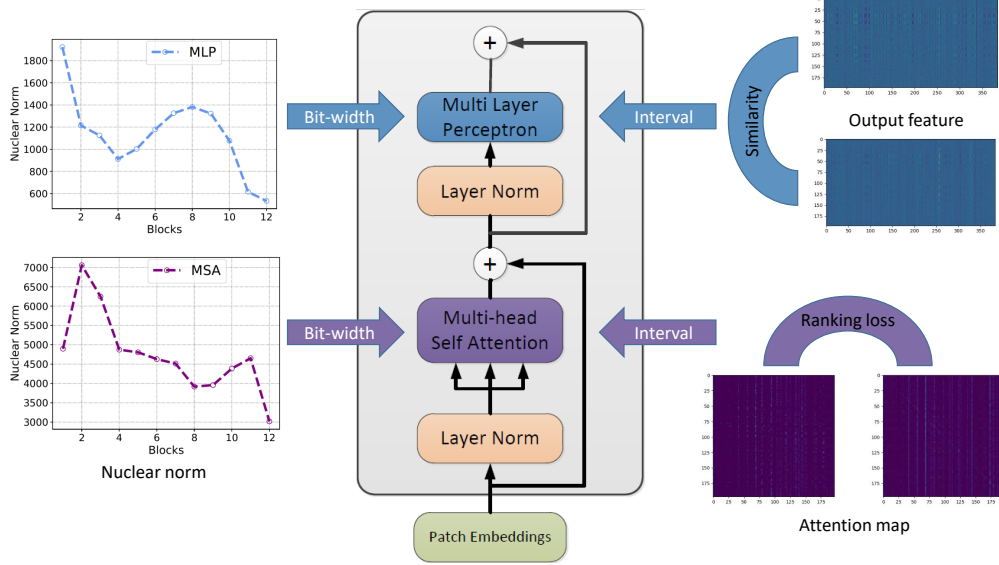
MLP

Nuclear Norm

1800
1600
1400
1200
1000
800
600

2 4 6 8 10 12

Blocks

MSA

Nuclear Norm

7000
6500
6000
5500
5000
4500
4000
3500
3000

2 4 6 8 10 12

Blocks

Nuclear norm

Bit-width

Bit-width

+

Multi Layer Perceptron

Layer Norm

+

Multi-head Self Attention

Layer Norm

Patch Embeddings

Interval

Interval

Similarity

25
50
75
100
125
150
175

0 50 100 150 200 250 300 350

Output feature

0
25
50
75
100
125
150
175

0 50 100 150 200 250 300 350

Ranking loss

0
25
50
75
100
125
150
175

0 25 50 75 100 125 150 175

0
25
50
75
100
125
150
175

0 25 50 75 100 125 150 175

Attention map